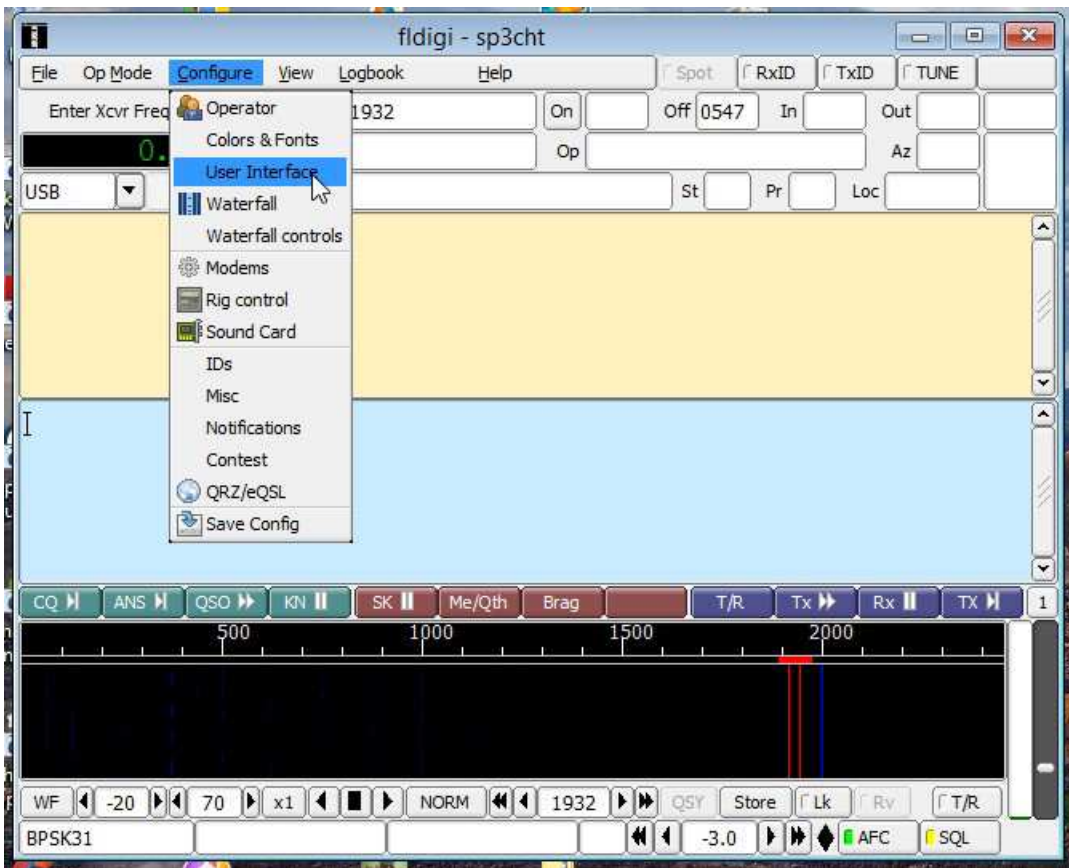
fldigi - sp3cht

File Op Mode Configure View Logbook Help Spot RxID TxID TUNE

Enter Xcvr Freq 1932 On Off 0547 In Out

0. Op Az

USB St Pr Loc

Operator
Colors & Fonts
User Interface
Waterfall
Waterfall controls
Modems
Rig control
Sound Card
IDs
Misc
Notifications
Contest
QRZ/eQSL
Save Config

CQ ANS QSO KN SK Me/Qth Brag T/R Tx Rx TX 1

500 1000 1500 2000

WF -20 70 x1 NORM 1932 QSY Store Lk Rv T/R

BPSK31 -3.0 AFC SQL